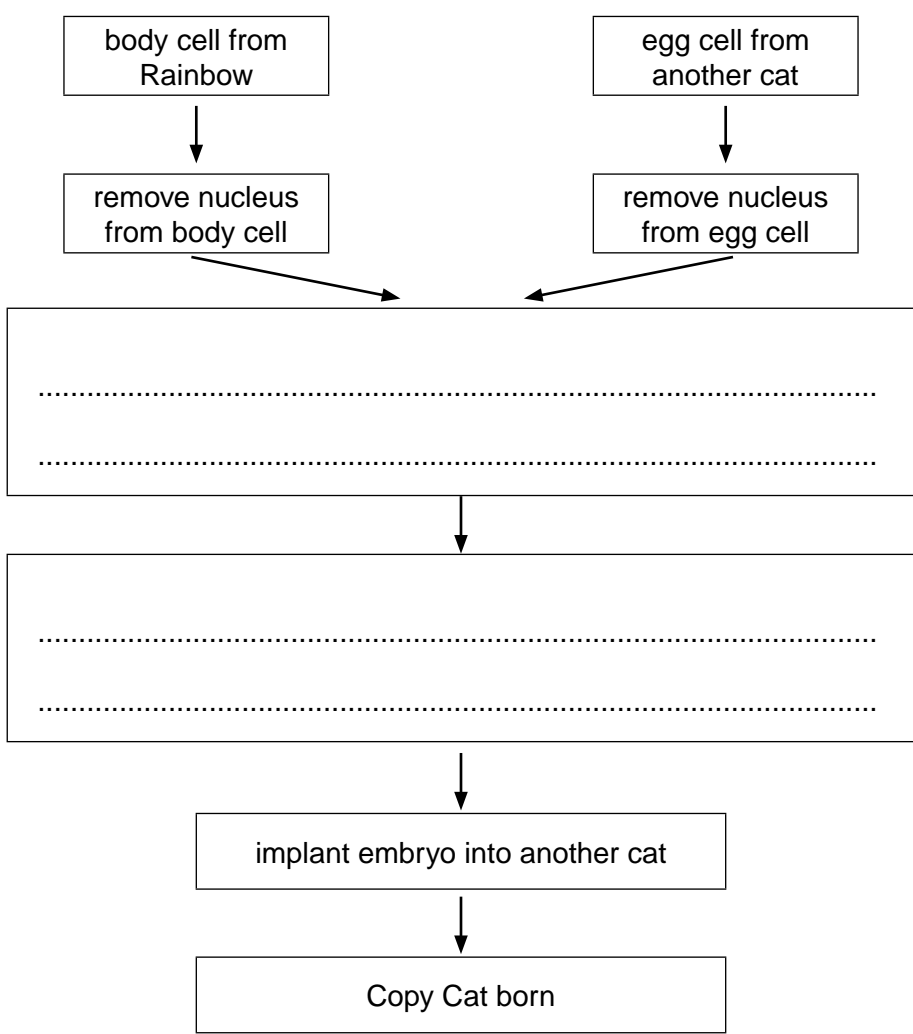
body cell from Rainbow

egg cell from another cat

remove nucleus from body cell

remove nucleus from egg cell

..........................................................................................

..........................................................................................

..........................................................................................

..........................................................................................

implant embryo into another cat

Copy Cat born